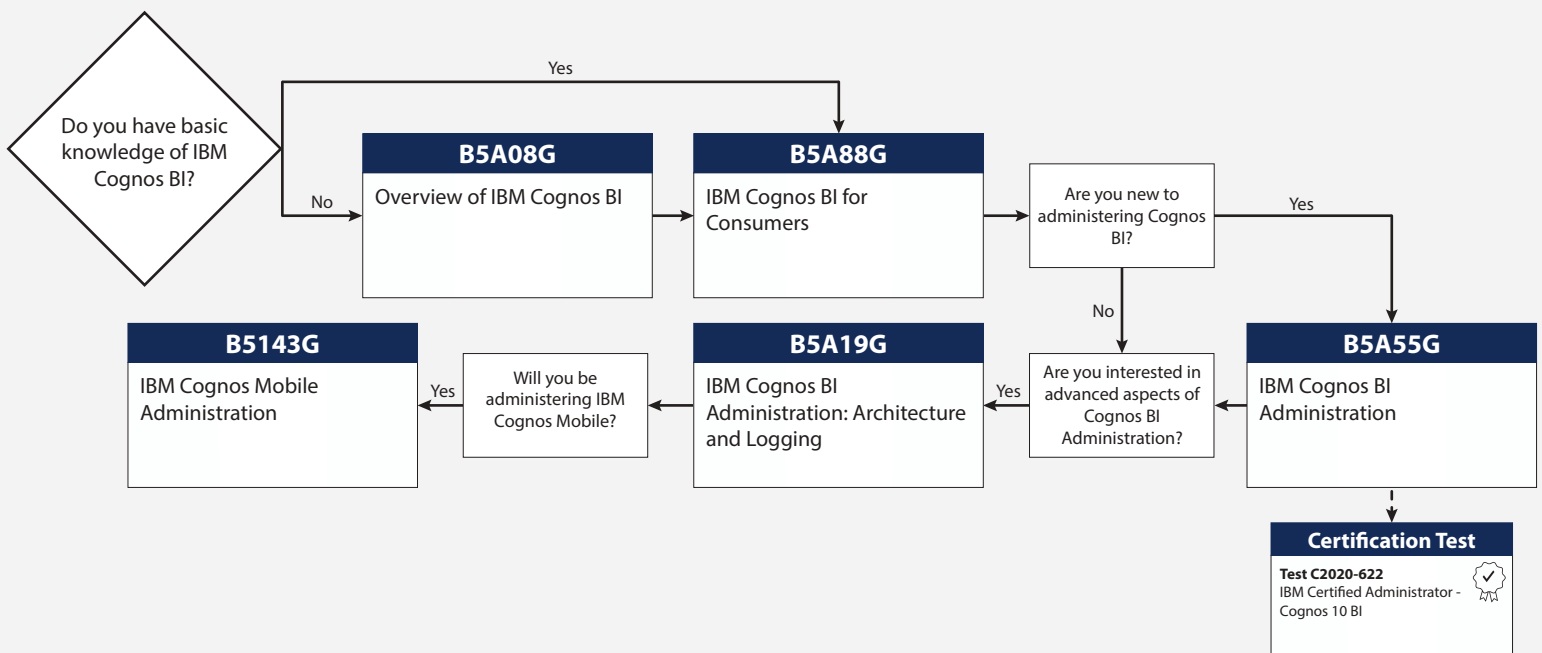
Do you have basic knowledge of IBM Cognos BI?

Yes

No

B5A08G

Overview of IBM Cognos BI

B5A88G

IBM Cognos BI for Consumers

Are you new to administering Cognos BI?

Yes

No

B5A55G

IBM Cognos BI Administration

Are you interested in advanced aspects of Cognos BI Administration?

Yes

B5A19G

IBM Cognos BI Administration: Architecture and Logging

Will you be administering IBM Cognos Mobile?

Yes

B5143G

IBM Cognos Mobile Administration

Certification Test

Test C2020-622
IBM Certified Administrator - Cognos 10 BI